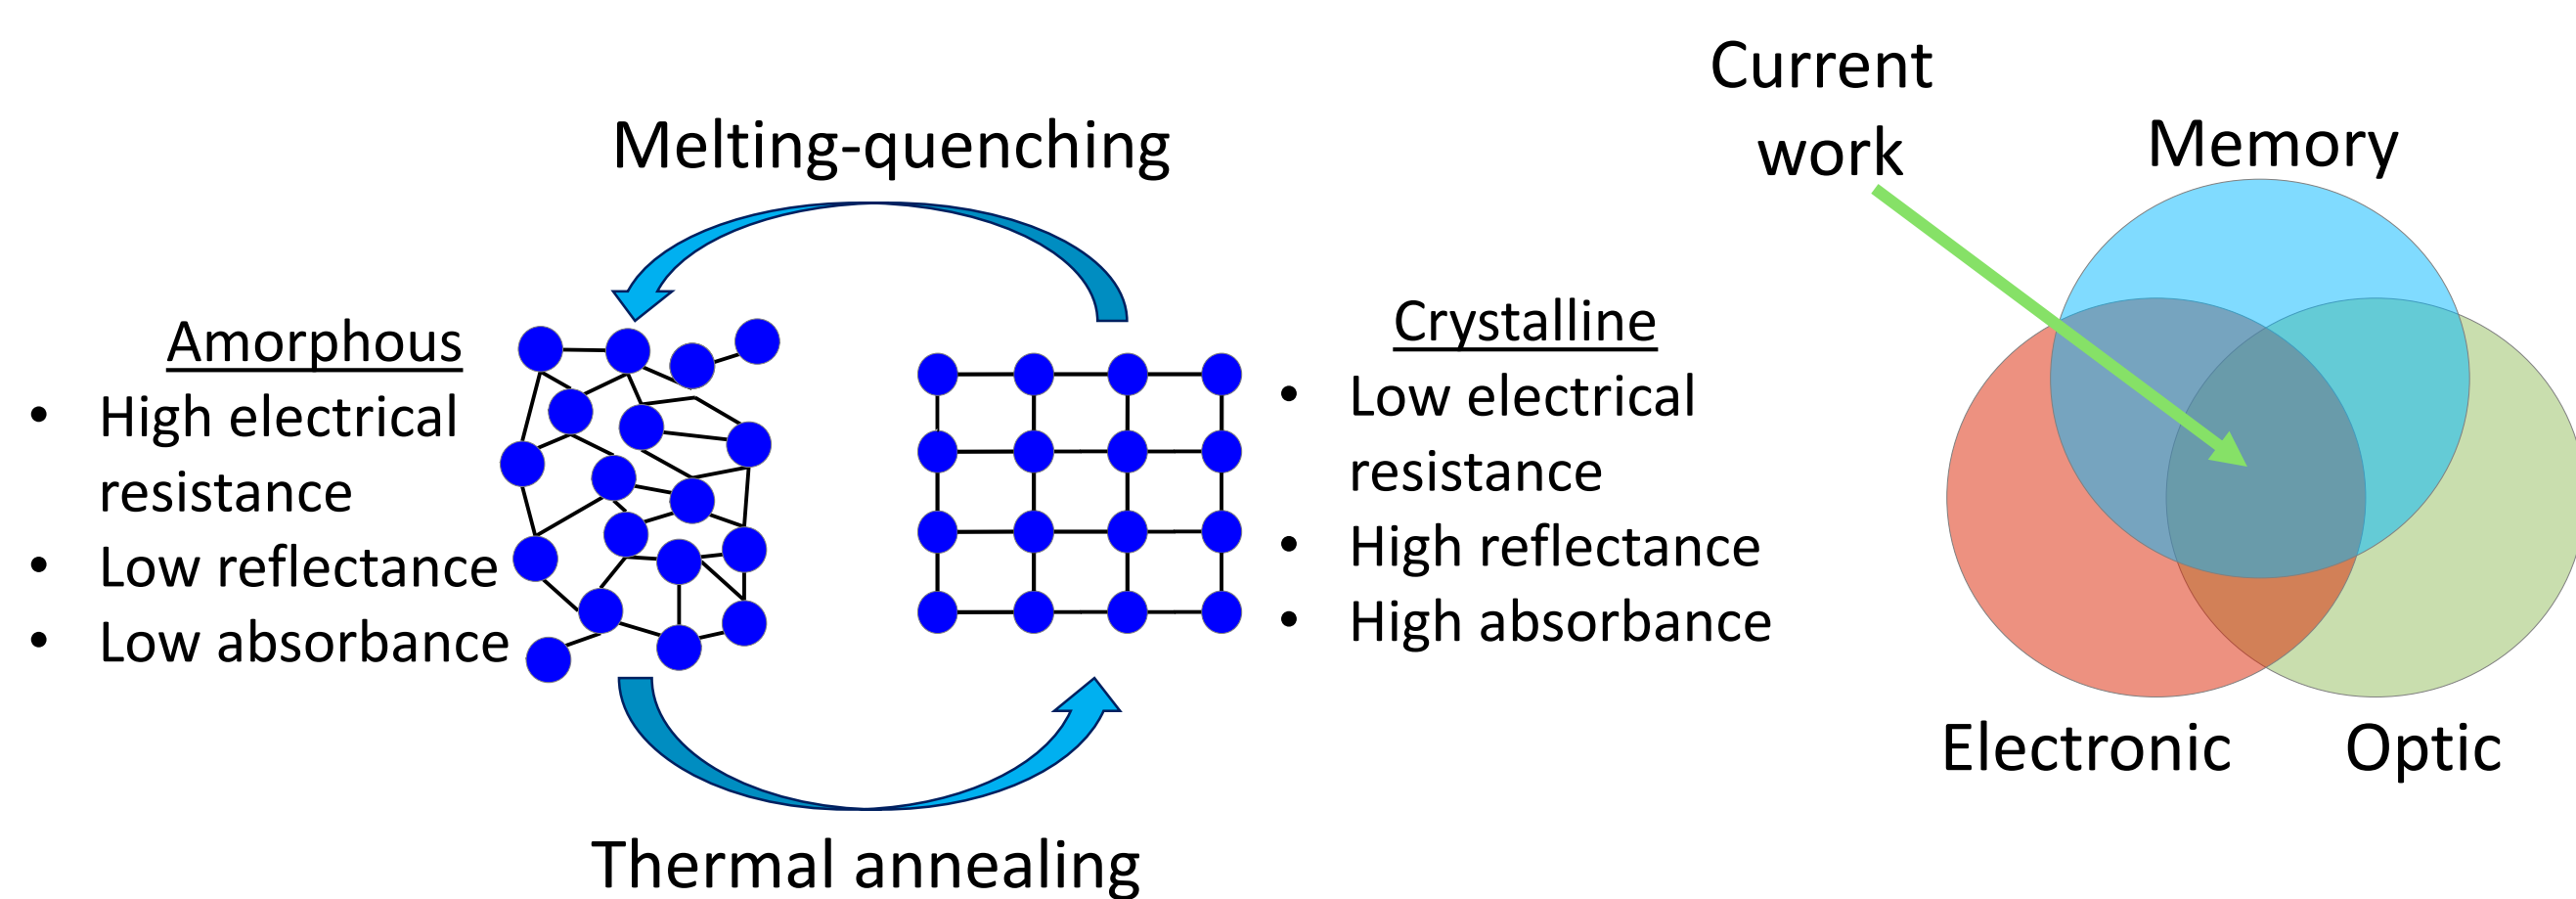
Melting-quenching

Amorphous
- High electrical resistance
- Low reflectance
- Low absorbance

Crystalline
- Low electrical resistance
- High reflectance
- High absorbance

Thermal annealing

Current work

Memory

Electronic

Optic